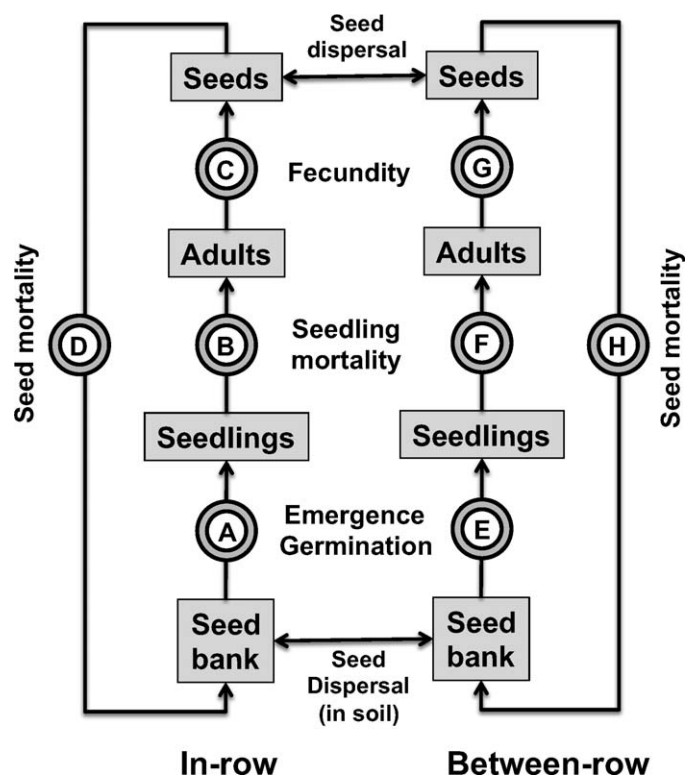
Seed dispersal

Seeds

Seeds

C

Fecundity

G

Adults

Adults

Seed mortality

D

B

Seedling mortality

F

H

Seed mortality

Seedlings

Seedlings

A

Emergence Germination

E

Seed bank

Seed Dispersal (in soil)

Seed bank

In-row

Between-row